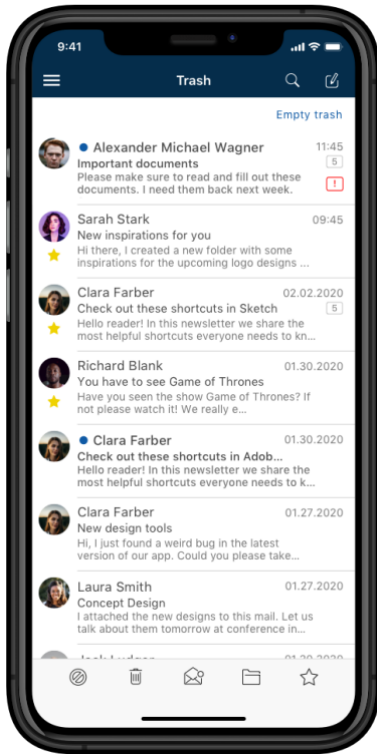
9:41

Trash

Empty trash

Alexander Michael Wagner 11:45
Important documents 5
Please make sure to read and fill out these documents. I need them back next week. !

Sarah Stark 09:45
New inspirations for you
Hi there, I created a new folder with some inspirations for the upcoming logo designs ...

Clara Farber 02.02.2020
Check out these shortcuts in Sketch 5
Hello reader! In this newsletter we share the most helpful shortcuts everyone needs to kn...

Richard Blank 01.30.2020
You have to see Game of Thrones
Have you seen the show Game of Thrones? If not please watch it! We really e...

Clara Farber 01.30.2020
Check out these shortcuts in Adob...
Hello reader! In this newsletter we share the most helpful shortcuts everyone needs to k...

Clara Farber 01.27.2020
New design tools
Hi, I just found a weird bug in the latest version of our app. Could you please take...

Laura Smith 01.27.2020
Concept Design
I attached the new designs to this mail. Let us talk about them tomorrow at conference in...

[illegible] 01.20.2020